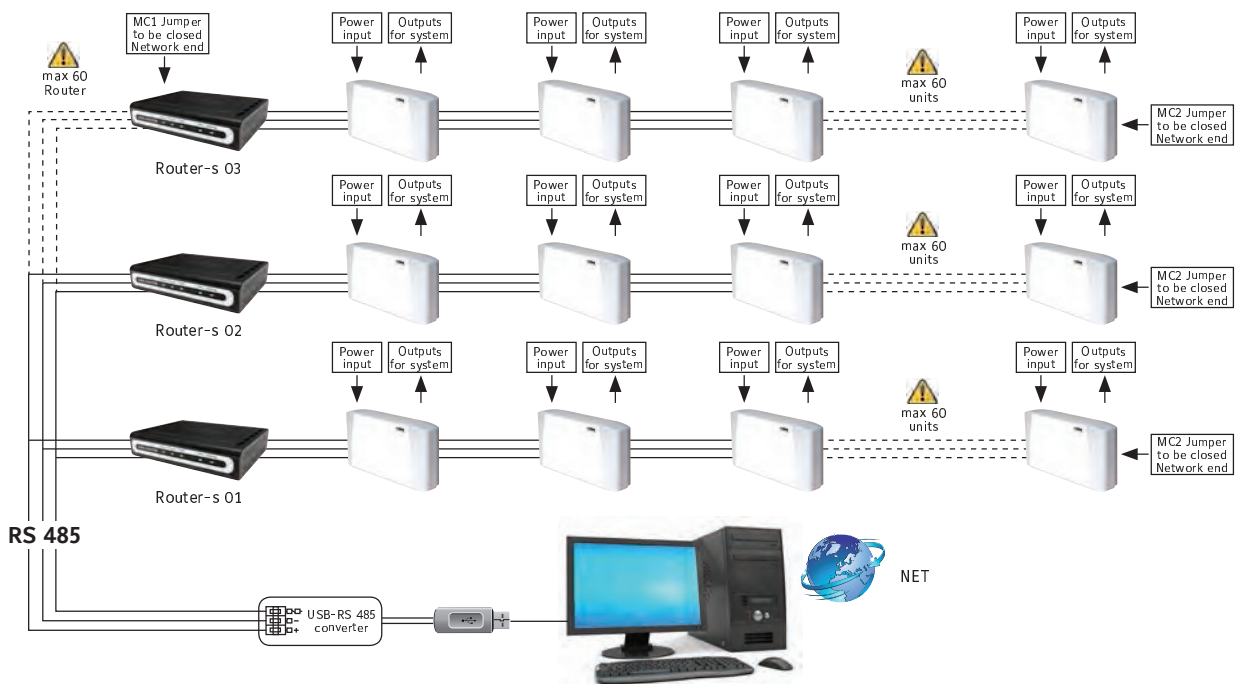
MC1 Jumper to be closed Network end

max 60 Router

Router-s 03

Power input

Outputs for system

Power input

Outputs for system

Power input

Outputs for system

max 60 units

Power input

Outputs for system

MC2 Jumper to be closed Network end

Router-s 02

Power input

Outputs for system

Power input

Outputs for system

Power input

Outputs for system

max 60 units

Power input

Outputs for system

MC2 Jumper to be closed Network end

Router-s 01

Power input

Outputs for system

Power input

Outputs for system

Power input

Outputs for system

max 60 units

Power input

Outputs for system

MC2 Jumper to be closed Network end

RS 485

USB-RS 485 converter

NET